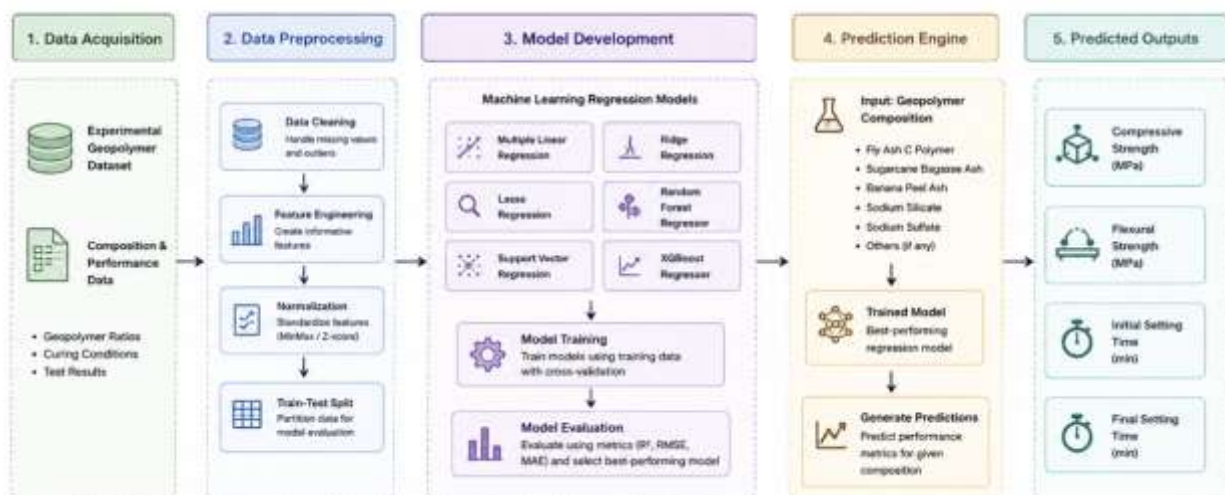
1. Data Acquisition

Experimental Geopolymer Dataset

Composition & Performance Data

• Geopolymer Ratios
• Curing Conditions
• Test Results

2. Data Preprocessing

Data Cleaning
Handle missing values and outliers

Feature Engineering
Create informative features

Normalization
Standardize features (MinMax / Z-score)

Train-Test Split
Partition data for model evaluation

3. Model Development

Machine Learning Regression Models

Multiple Linear Regression

Ridge Regression

Lasso Regression

Random Forest Regressor

Support Vector Regression

XGBoost Regressor

Model Training
Train models using training data with cross-validation

Model Evaluation
Evaluate using metrics (R², RMSE, MAE) and select best-performing model

4. Prediction Engine

Input: Geopolymer Composition

• Fly Ash C Polymer
• Sugarcane Bagasse Ash
• Banana Peel Ash
• Sodium Silicate
• Sodium Sulfate
• Others (if any)

Trained Model
Best-performing regression model

Generate Predictions
Predict performance metrics for given composition

5. Predicted Outputs

Compressive Strength (MPa)

Flexural Strength (MPa)

Initial Setting Time (min)

Final Setting Time (min)